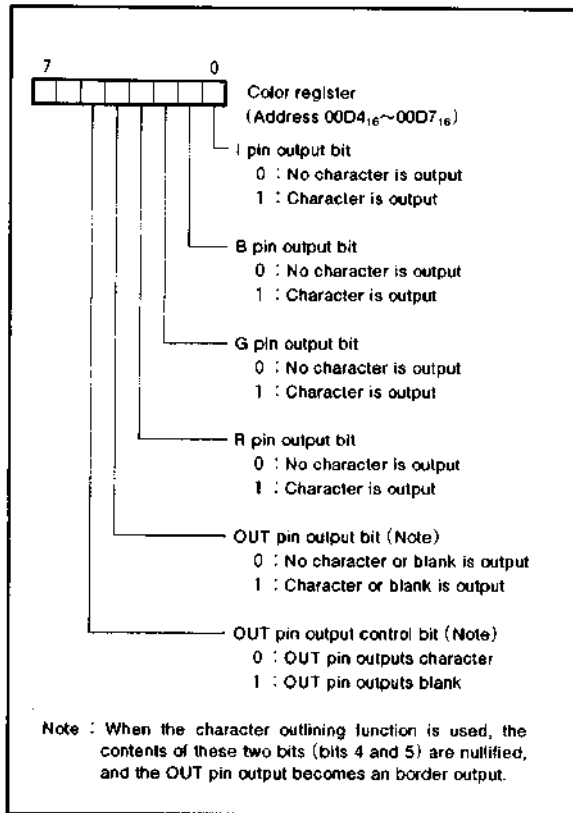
7 0

Color register
(Address $00D4_{16}$~$00D7_{16}$)

I pin output bit
0 : No character is output
1 : Character is output

B pin output bit
0 : No character is output
1 : Character is output

G pin output bit
0 : No character is output
1 : Character is output

R pin output bit
0 : No character is output
1 : Character is output

OUT pin output bit (Note)
0 : No character or blank is output
1 : Character or blank is output

OUT pin output control bit (Note)
0 : OUT pin outputs character
1 : OUT pin outputs blank

Note : When the character outlining function is used, the contents of these two bits (bits 4 and 5) are nullified, and the OUT pin output becomes an border output.